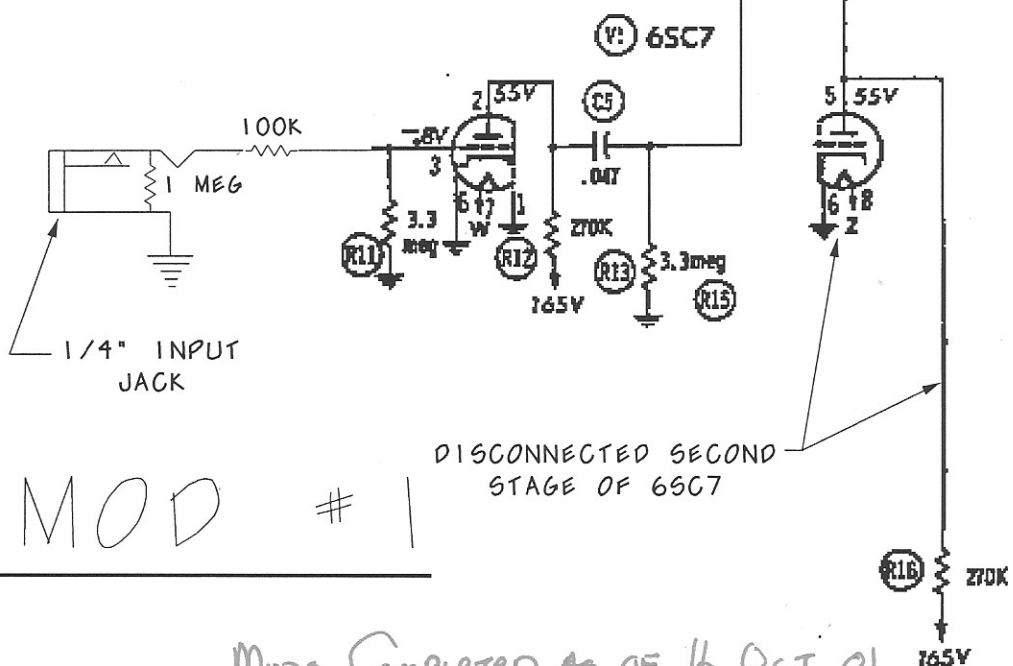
V1 6SC7

100K

1 MEG

-.8V

2 55V

3

6 7

W

1

3.3 meg

R11

R12

270K

165V

C5

.047

R13

3.3meg

R15

5 55V

6

7

8

1/4" INPUT JACK

DISCONNECTED SECOND STAGE OF 6SC7

MOD #1

R16

270K

165V

MODS COMPLETED AS OF 16 OCT 01